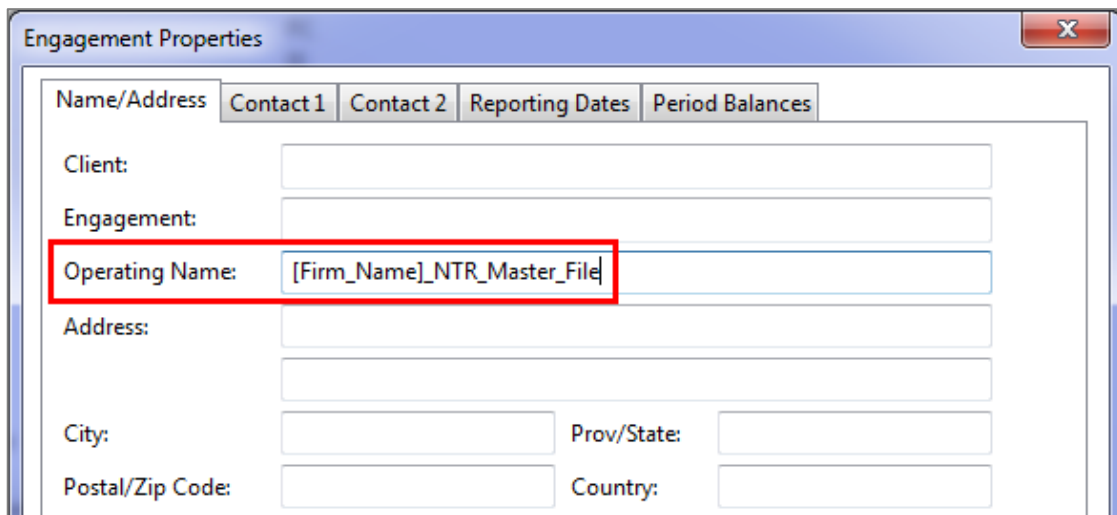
Engagement Properties

Name/Address | Contact 1 | Contact 2 | Reporting Dates | Period Balances

Client:

Engagement:

Operating Name: [Firm_Name]_NTR_Master_File

Address:

City:

Prov/State:

Postal/Zip Code:

Country: